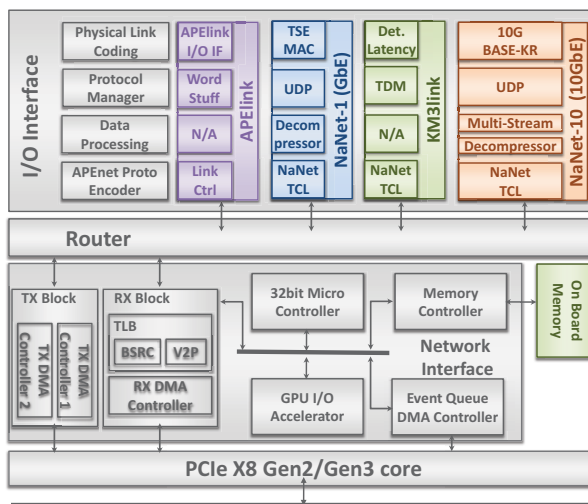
I/O Interface

Physical Link Coding
Protocol Manager
Data Processing
APEnet Proto Encoder

APElink I/O IF
Word Stuff
N/A
Link Ctrl
APElink

TSE MAC
UDP
Decompressor
NaNet TCL
NaNet-1 (GbE)

Det. Latency
TDM
N/A
NaNet TCL
KM3link

10G BASE-KR
UDP
Multi-Stream
Decompressor
NaNet TCL
NaNet-10 (10GbE)

Router

TX Block
TX DMA Controller 2
TX DMA Controller 1

RX Block
TLB
BSRC
V2P
RX DMA Controller

32bit Micro Controller
Memory Controller
On Board Memory
Network Interface
GPU I/O Accelerator
Event Queue DMA Controller

PCIe X8 Gen2/Gen3 core